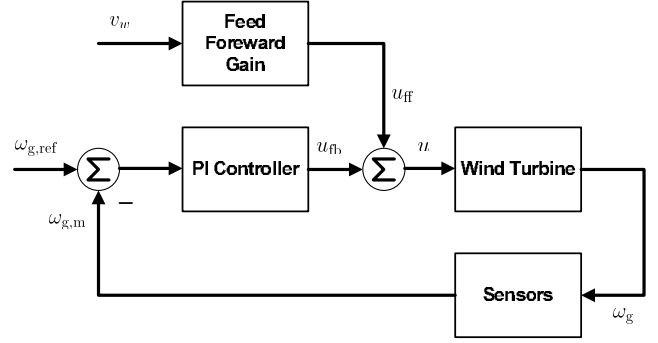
$v_w$

Feed Forward Gain

$u_{\mathrm{ff}}$

$\omega_{\mathrm{g,ref}}$

$\Sigma$

PI Controller

$u_{\mathrm{fb}}$

$\Sigma$

$u$

Wind Turbine

$-$

$\omega_{\mathrm{g,m}}$

Sensors

$\omega_{\mathrm{g}}$